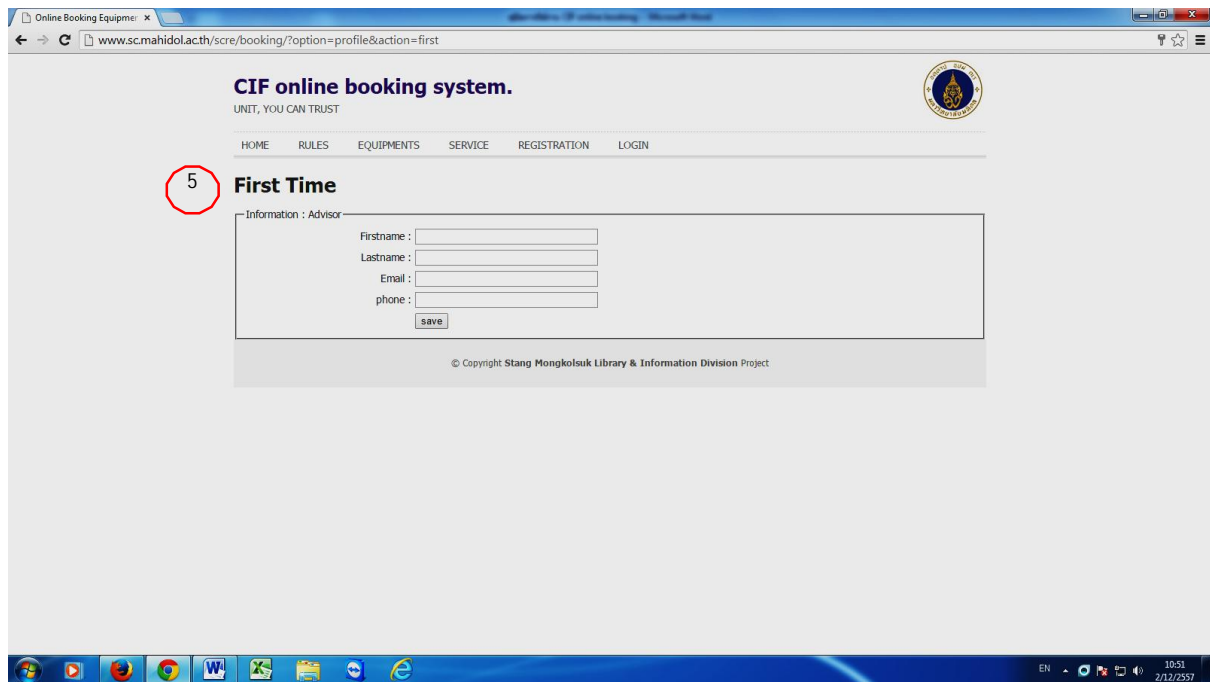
Online Booking Equipmer ×

www.sc.mahidol.ac.th/scre/booking/?option=profile&action=first

CIF online booking system.
UNIT, YOU CAN TRUST

HOME RULES EQUIPMENTS SERVICE REGISTRATION LOGIN

5

First Time

Information : Advisor

Firstname :
Lastname :
Email :
phone :
save

© Copyright Stang Mongkolsuk Library & Information Division Project

EN 10:51 2/12/2557